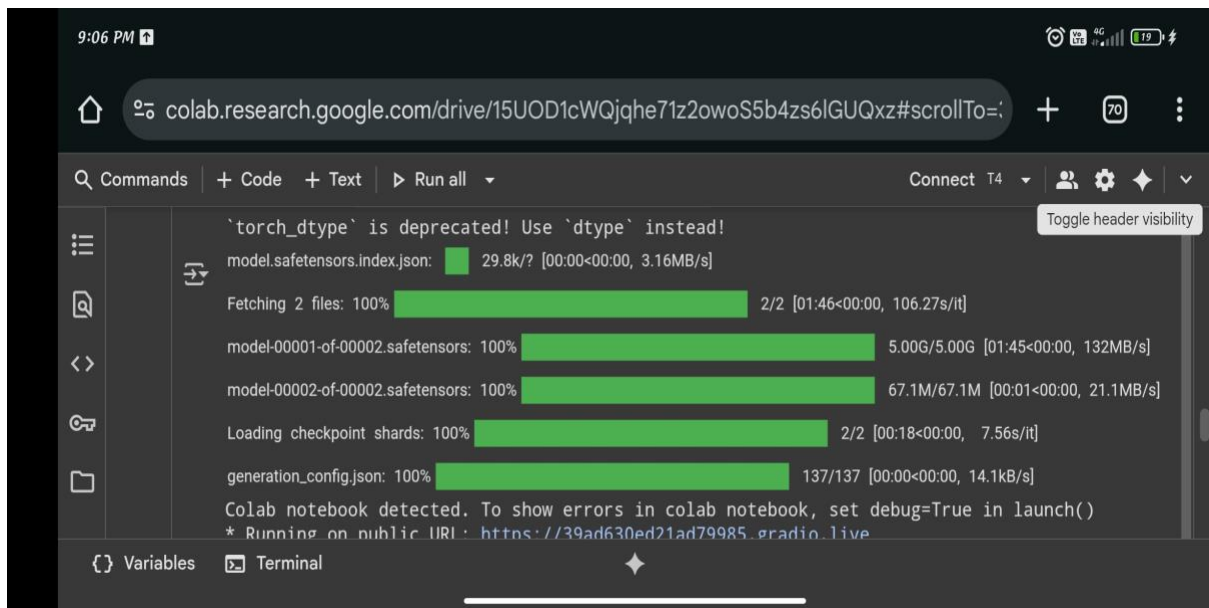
9:06 PM

4G 19

colab.research.google.com/drive/15UOD1cWQjqhe71z2owoS5b4zs6lGUQxz#scrollTo=:

70

Commands + Code + Text ▷ Run all

Connect T4

Toggle header visibility

`torch_dtype` is deprecated! Use `dtype` instead!

model.safetensors.index.json: 29.8k/? [00:00<00:00, 3.16MB/s]

Fetching 2 files: 100% 2/2 [01:46<00:00, 106.27s/it]

model-00001-of-00002.safetensors: 100% 5.00G/5.00G [01:45<00:00, 132MB/s]

model-00002-of-00002.safetensors: 100% 67.1M/67.1M [00:01<00:00, 21.1MB/s]

Loading checkpoint shards: 100% 2/2 [00:18<00:00, 7.56s/it]

generation_config.json: 100% 137/137 [00:00<00:00, 14.1kB/s]

Colab notebook detected. To show errors in colab notebook, set debug=True in launch()
* Running on public URL: https://39ad630ed21ad79985.gradio.live

{} Variables Terminal